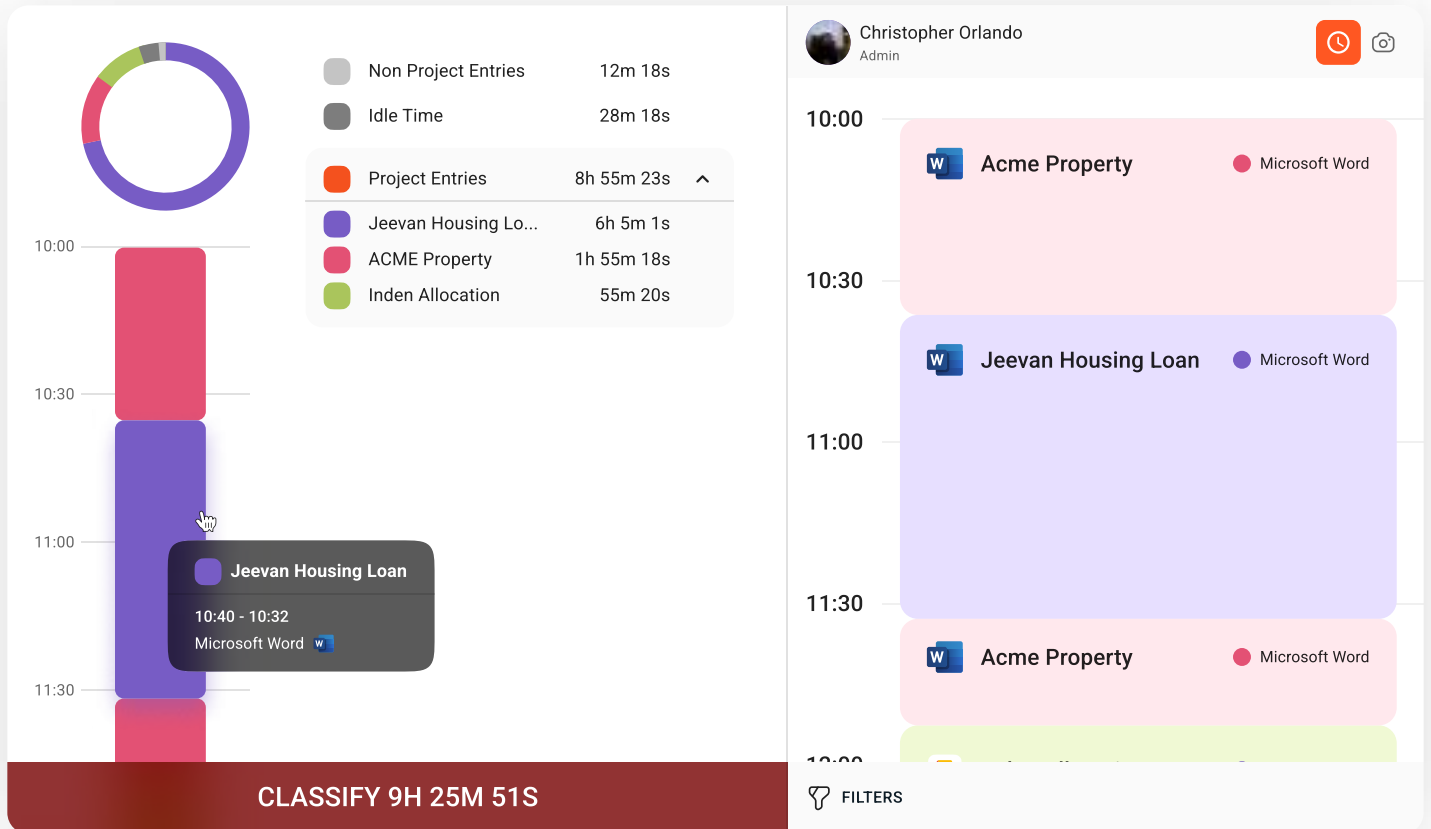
Non Project Entries 12m 18s

Idle Time 28m 18s

Project Entries 8h 55m 23s

Jeevan Housing Lo... 6h 5m 1s

ACME Property 1h 55m 18s

Inden Allocation 55m 20s

10:00

10:30

11:00

11:30

Jeevan Housing Loan

10:40 - 10:32

Microsoft Word

CLASSIFY 9H 25M 51S

Christopher Orlando
Admin

10:00

Acme Property

Microsoft Word

10:30

Jeevan Housing Loan

Microsoft Word

11:00

11:30

Acme Property

Microsoft Word

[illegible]

FILTERS